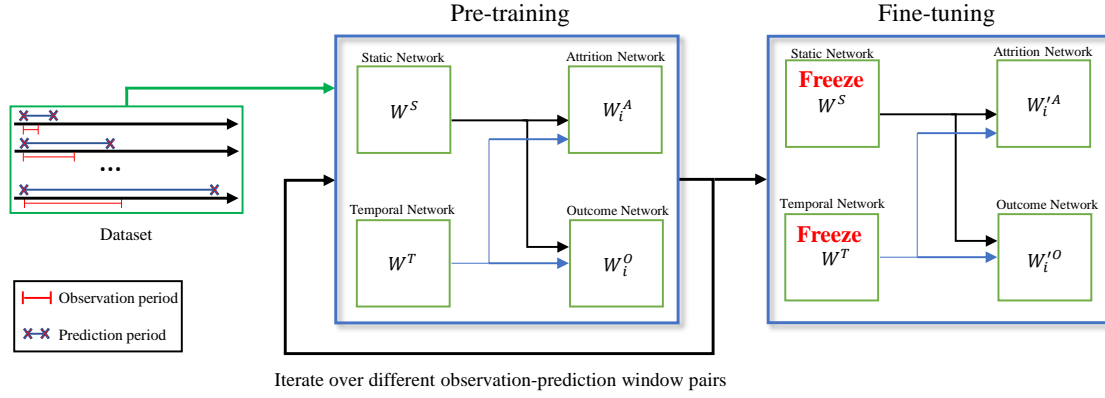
Pre-training

Fine-tuning

Static Network

$W^S$

Attrition Network

$W_i^A$

Temporal Network

$W^T$

Outcome Network

$W_i^O$

Static Network

Freeze

$W^S$

Attrition Network

$W_i'^A$

Temporal Network

Freeze

$W^T$

Outcome Network

$W_i'^O$

...

Dataset

Observation period

Prediction period

Iterate over different observation-prediction window pairs